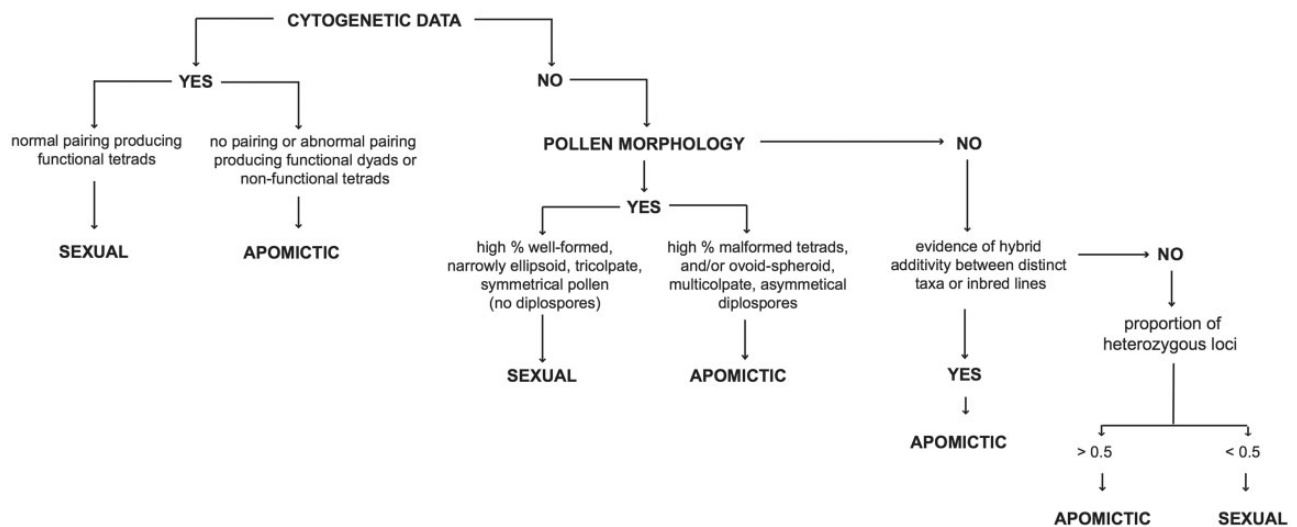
CYTOGENETIC DATA

YES

normal pairing producing functional tetrads

SEXUAL

no pairing or abnormal pairing producing functional dyads or non-functional tetrads

APOMICTIC

NO

POLLEN MORPHOLOGY

YES

high % well-formed, narrowly ellipsoid, tricolpate, symmetrical pollen (no diplospores)

SEXUAL

high % malformed tetrads, and/or ovoid-spheroid, multicolpate, asymmetrical diplospores

APOMICTIC

NO

evidence of hybrid additivity between distinct taxa or inbred lines

YES

APOMICTIC

NO

proportion of heterozygous loci

> 0.5

APOMICTIC

< 0.5

SEXUAL